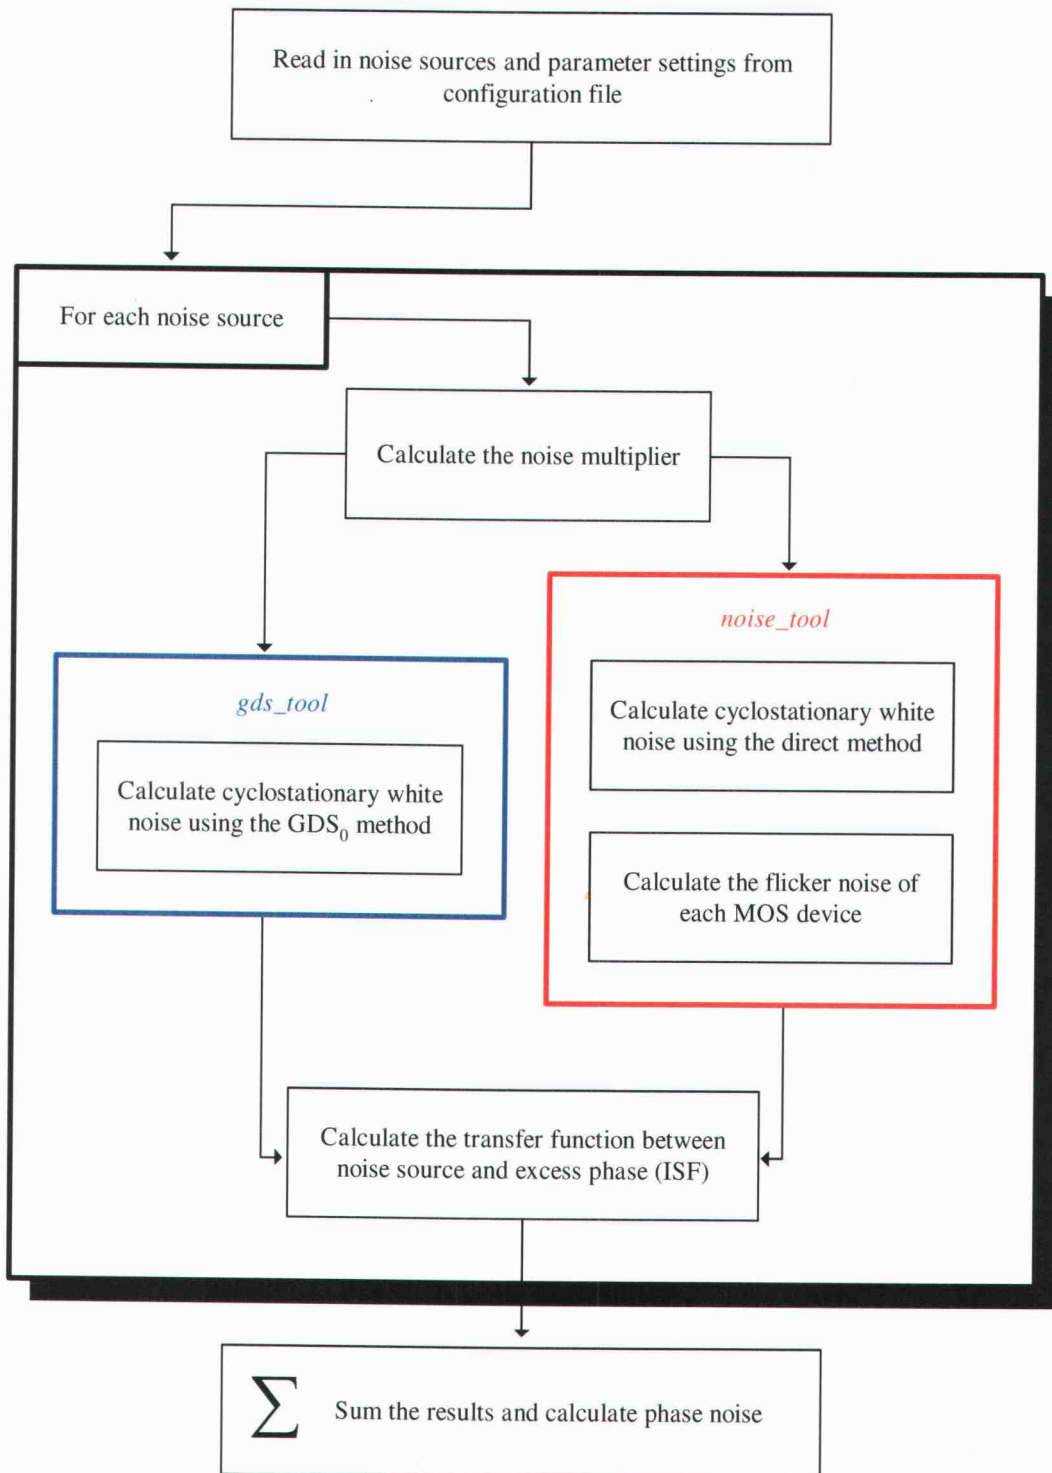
Read in noise sources and parameter settings from configuration file

For each noise source

Calculate the noise multiplier

gds_tool

Calculate cyclostationary white noise using the $GDS_0$ method

noise_tool

Calculate cyclostationary white noise using the direct method

Calculate the flicker noise of each MOS device

Calculate the transfer function between noise source and excess phase (ISF)

$\sum$ Sum the results and calculate phase noise